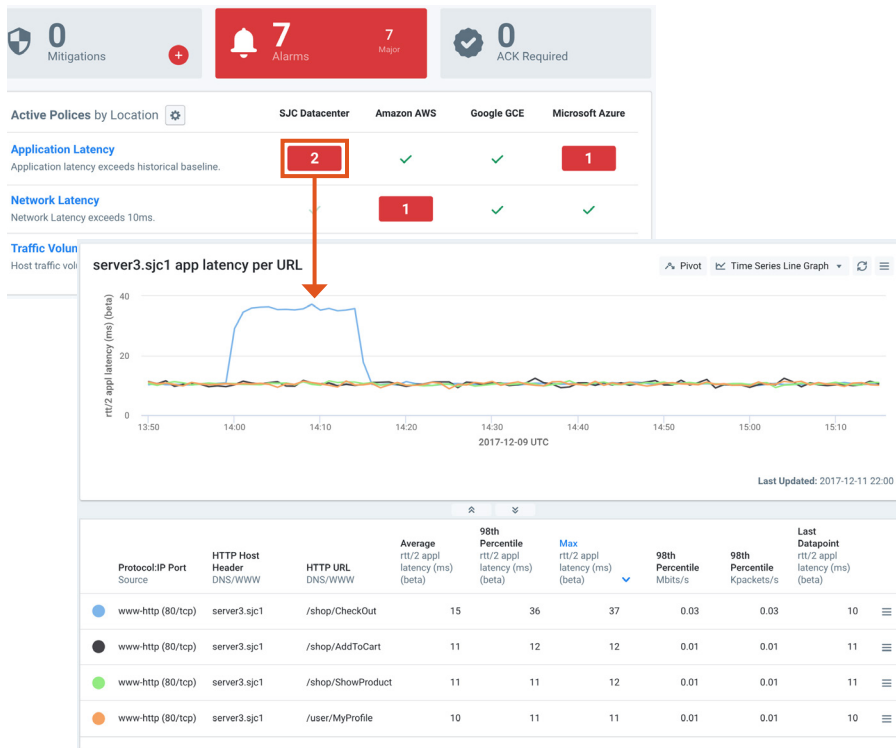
0
Mitigations

7
Alarms
7
Major

0
ACK Required

Active Polices by Location

| | SJC Datacenter | Amazon AWS | Google GCE | Microsoft Azure |
|---|---|---|---|---|
| Application Latency<br>Application latency exceeds historical baseline. | 2 | | | 1 |
| Network Latency<br>Network Latency exceeds 10ms. | | 1 | | |
| Traffic Volun<br>Host traffic volu | | | | |

server3.sjc1 app latency per URL

Pivot
Time Series Line Graph

rtt/2 appl latency (ms) (beta)
40
20
0
13:50 14:00 14:10 14:20 14:30 14:40 14:50 15:00 15:10
2017-12-09 UTC

Last Updated: 2017-12-11 22:00

| | Protocol:IP Port<br>Source | HTTP Host Header<br>DNS/WWW | HTTP URL<br>DNS/WWW | Average<br>rtt/2 appl latency (ms) (beta) | 98th Percentile<br>rtt/2 appl latency (ms) (beta) | Max<br>rtt/2 appl latency (ms) (beta) | 98th Percentile<br>Mbits/s | 98th Percentile<br>Kpackets/s | Last Datapoint<br>rtt/2 appl latency (ms) (beta) |
|---|---|---|---|---|---|---|---|---|---|
| | www-http (80/tcp) | server3.sjc1 | /shop/CheckOut | 15 | 36 | 37 | 0.03 | 0.03 | 10 |
| | www-http (80/tcp) | server3.sjc1 | /shop/AddToCart | 11 | 12 | 12 | 0.01 | 0.01 | 11 |
| | www-http (80/tcp) | server3.sjc1 | /shop/ShowProduct | 11 | 11 | 12 | 0.01 | 0.01 | 11 |
| | www-http (80/tcp) | server3.sjc1 | /user/MyProfile | 10 | 11 | 11 | 0.01 | 0.01 | 10 |